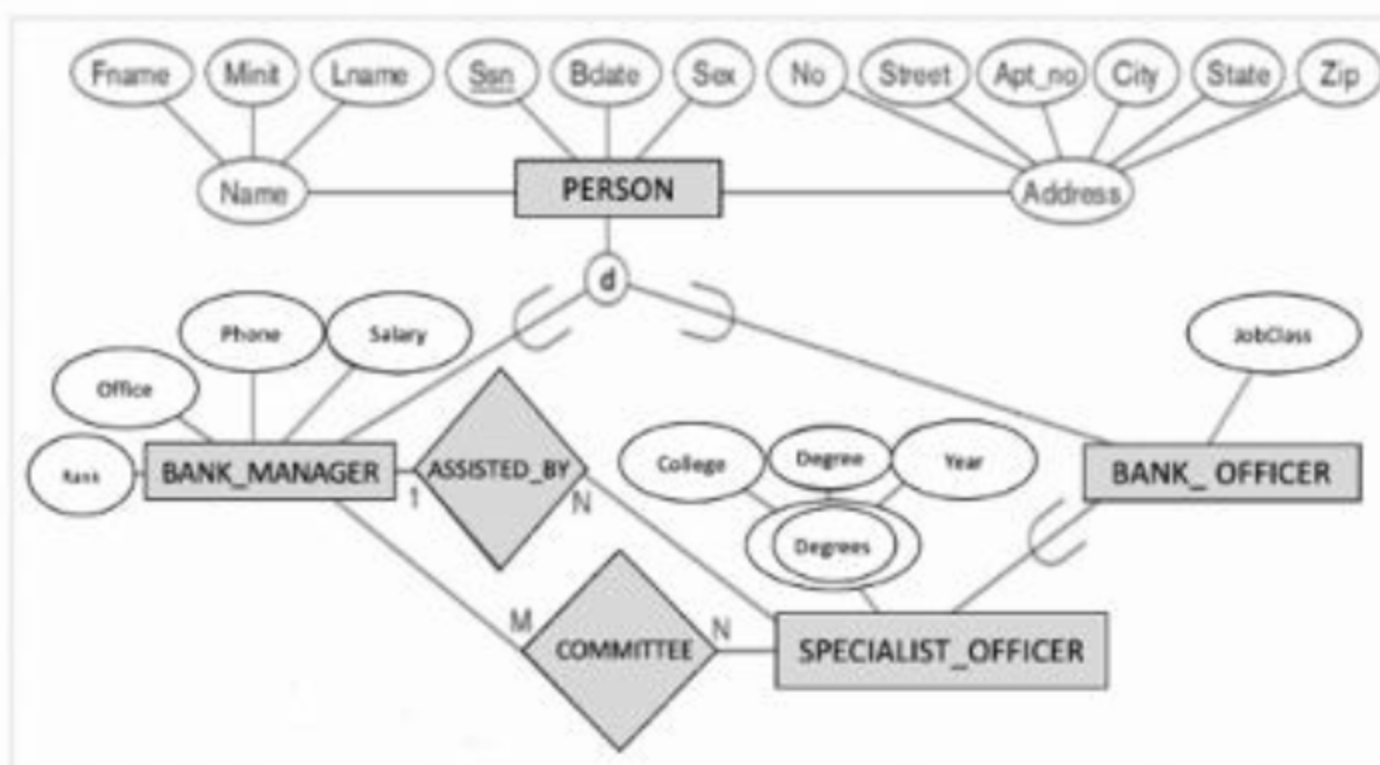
Fname
Minit
Lname
Ssn
Bdate
Sex
No
Street
Apt_no
City
State
Zip
Name
PERSON
Address
d
Phone
Salary
JobClass
Office
Rass
BANK_MANAGER
ASSISTED_BY
1
N
College
Degree
Year
BANK_ OFFICER
Degrees
M
N
COMMITTEE
SPECIALIST_OFFICER